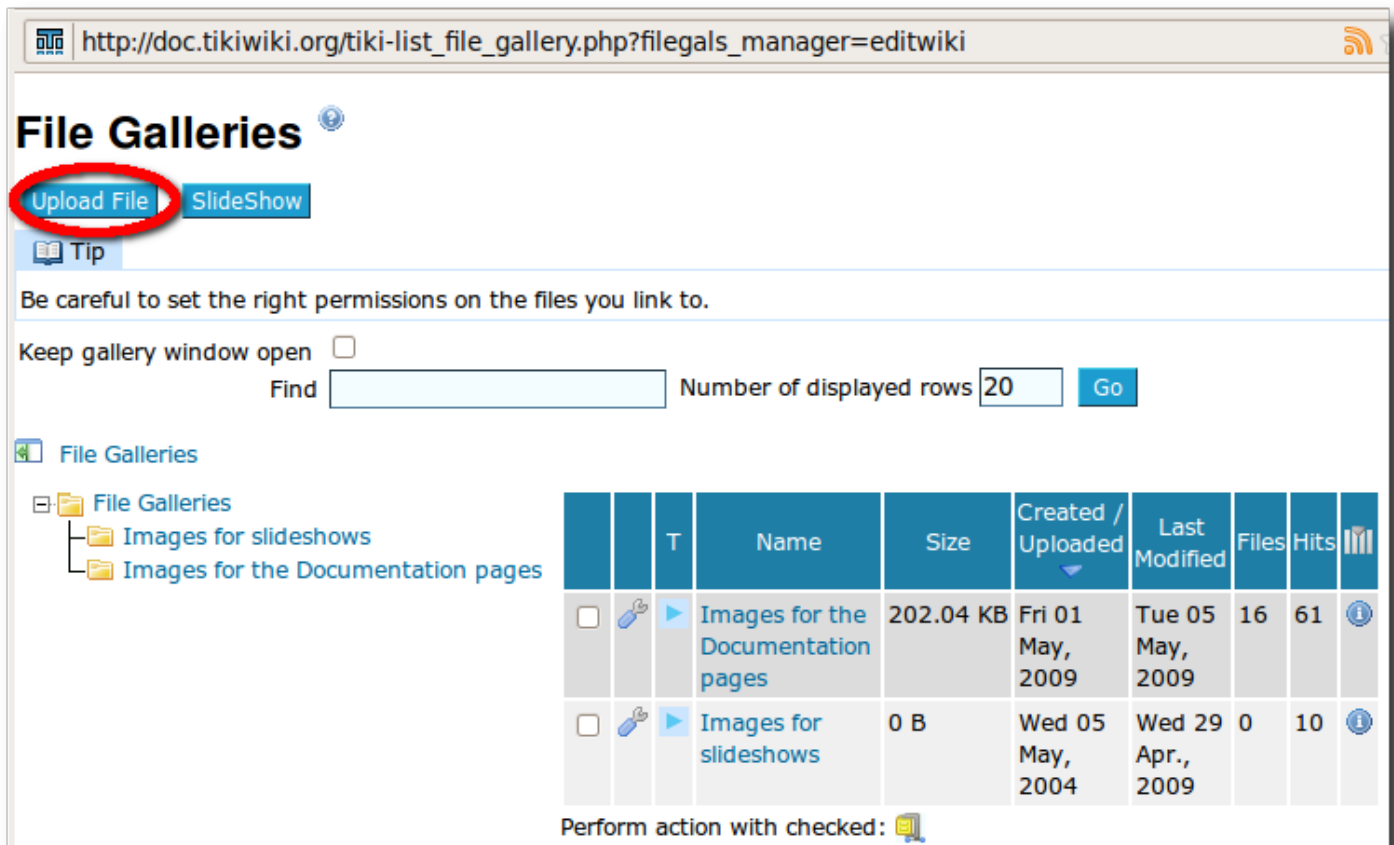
http://doc.tikiwiki.org/tiki-list_file_gallery.php?filegals_manager=editwiki

File Galleries

Upload File SlideShow

Tip

Be careful to set the right permissions on the files you link to.

Keep gallery window open

Find Number of displayed rows 20 Go

File Galleries

File Galleries
Images for slideshows
Images for the Documentation pages

| | | T | Name | Size | Created / Uploaded | Last Modified | Files | Hits | |
|---|---|---|---|---|---|---|---|---|---|
| | | | Images for the Documentation pages | 202.04 KB | Fri 01 May, 2009 | Tue 05 May, 2009 | 16 | 61 | |
| | | | Images for slideshows | 0 B | Wed 05 May, 2004 | Wed 29 Apr., 2009 | 0 | 10 | |

Perform action with checked: